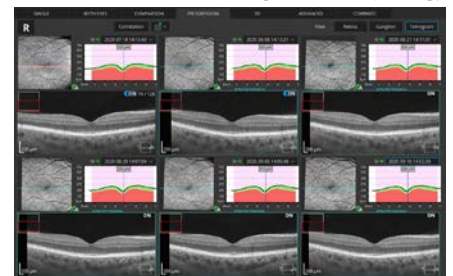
SINGLE
BOTH EYES
COMPARISON
PROGRESSION
3D
ADVANCED
COMBINED
R
Correlation
Fitter
Retina
Ganglion
Tomogram
2020-07-18 14:13:40
2020-08-18 14:13:21
2020-08-21 14:17:20
2020-08-28 14:07:04
2020-09-06 13:56:48
2020-09-16 14:02:35
ON
ON
ON
ON
ON
ON
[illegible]